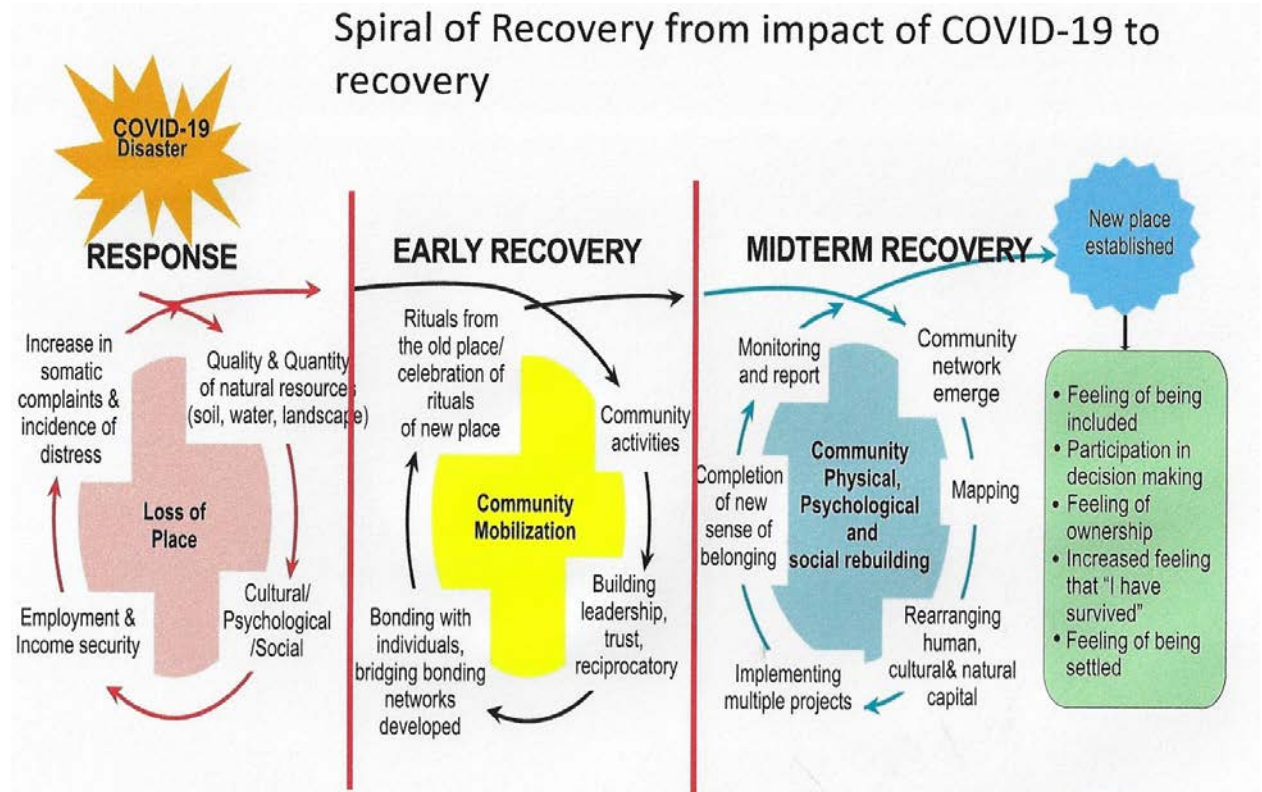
Spiral of Recovery from impact of COVID-19 to recovery

COVID-19 Disaster

RESPONSE

Increase in somatic complaints & incidence of distress

Quality & Quantity of natural resources (soil, water, landscape)

Loss of Place

Cultural/ Psychological /Social

Employment & Income security

EARLY RECOVERY

Rituals from the old place/ celebration of rituals of new place

Community activities

Community Mobilization

Building leadership, trust, reciprocatory

Bonding with individuals, bridging bonding networks developed

MIDTERM RECOVERY

Monitoring and report

Community network emerge

Completion of new sense of belonging

Community Physical, Psychological and social rebuilding

Mapping

Rearranging human, cultural& natural capital

Implementing multiple projects

New place established

• Feeling of being included
• Participation in decision making
• Feeling of ownership
• Increased feeling that "I have survived"
• Feeling of being settled